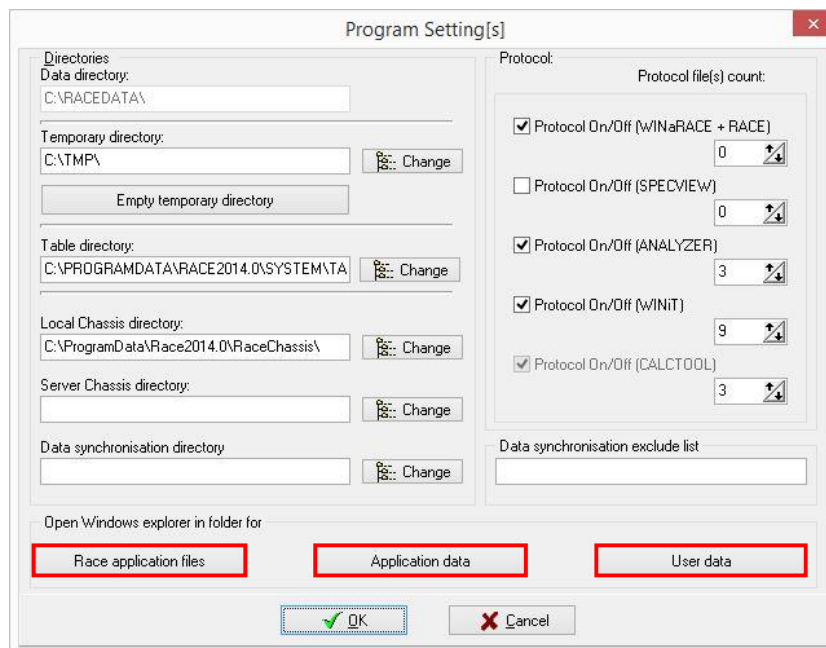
Program Setting[s]

Directories
Data directory:
C:\RACEDATA\

Temporary directory:
C:\TMP\
Change

Empty temporary directory

Table directory:
C:\PROGRAMDATA\RACE2014.0\SYSTEM\TA
Change

Local Chassis directory:
C:\ProgramData\Race2014.0\RaceChassis\
Change

Server Chassis directory:
Change

Data synchronisation directory
Change

Protocol:
Protocol file(s) count:
Protocol On/Off (WINaRACE + RACE)
0
Protocol On/Off (SPECVIEW)
0
Protocol On/Off (ANALYZER)
3
Protocol On/Off (WINiT)
9
Protocol On/Off (CALCTOOL)
3

Data synchronisation exclude list

Open Windows explorer in folder for
Race application files
Application data
User data

OK
Cancel